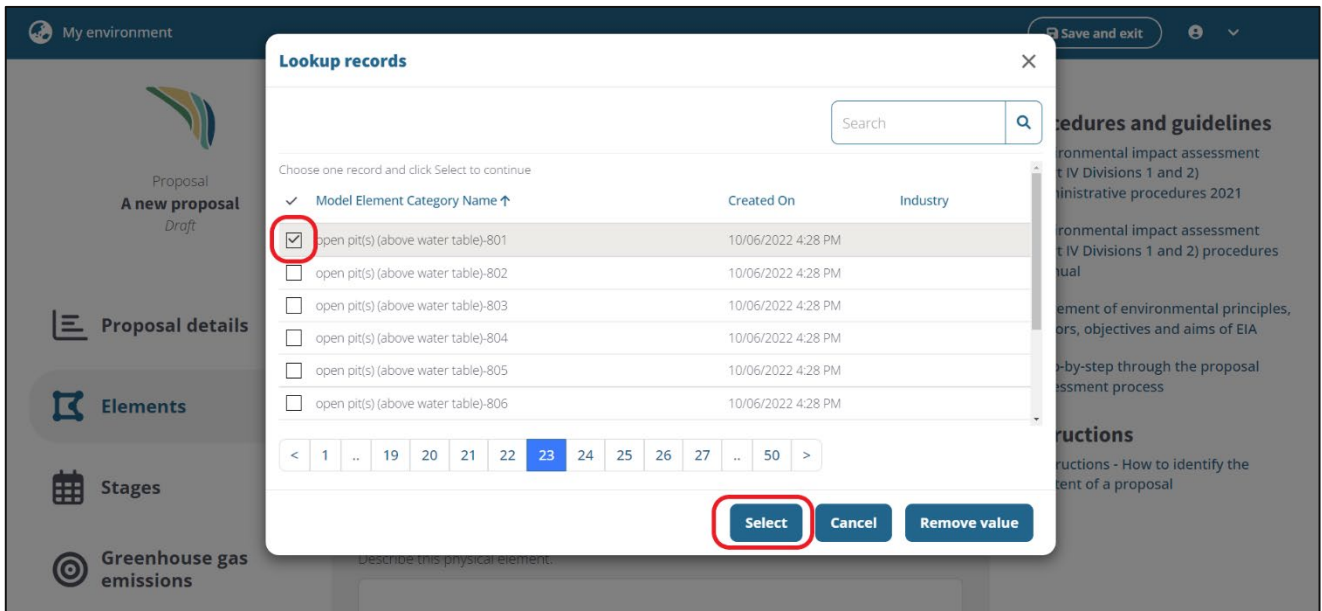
My environment

Save and exit

Proposal
A new proposal
Draft

Proposal details

Elements

Stages

Greenhouse gas emissions

cedures and guidelines

ronmental impact assessment t IV Divisions 1 and 2) inistrative procedures 2021

ronmental impact assessment t IV Divisions 1 and 2) procedures ual

ement of environmental principles, ors, objectives and aims of EIA

-by-step through the proposal essment process

ructions

ructions - How to identify the tent of a proposal

Describe this physical element.

Lookup records

Search

Choose one record and click Select to continue

| ✓ | Model Element Category Name ↑ | Created On | Industry |
|---|---|---|---|
| ☑ | open pit(s) (above water table)-801 | 10/06/2022 4:28 PM | |
| ☐ | open pit(s) (above water table)-802 | 10/06/2022 4:28 PM | |
| ☐ | open pit(s) (above water table)-803 | 10/06/2022 4:28 PM | |
| ☐ | open pit(s) (above water table)-804 | 10/06/2022 4:28 PM | |
| ☐ | open pit(s) (above water table)-805 | 10/06/2022 4:28 PM | |
| ☐ | open pit(s) (above water table)-806 | 10/06/2022 4:28 PM | |

< 1 .. 19 20 21 22 23 24 25 26 27 .. 50 >

Select Cancel Remove value